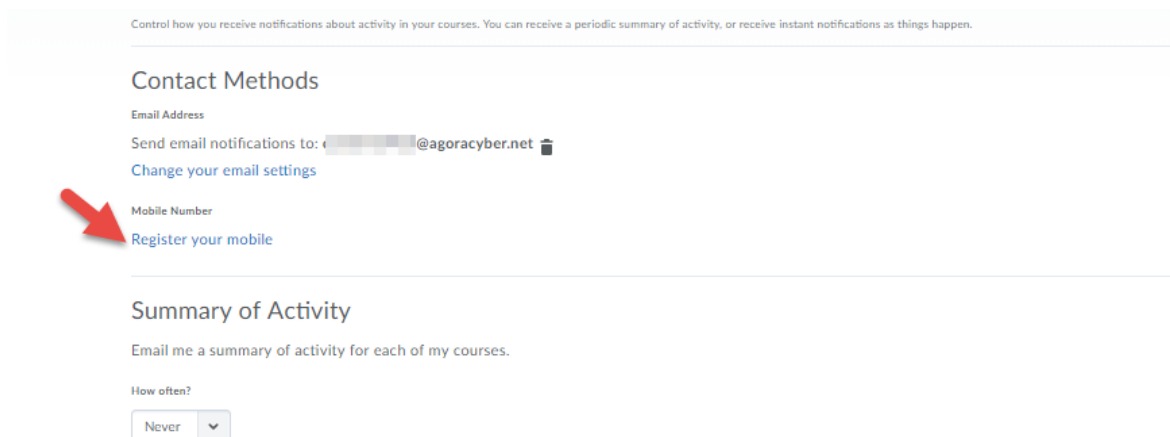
Control how you receive notifications about activity in your courses. You can receive a periodic summary of activity, or receive instant notifications as things happen.

Contact Methods

Email Address

Send email notifications to: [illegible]@agoracyber.net

Change your email settings

Mobile Number

Register your mobile

Summary of Activity

Email me a summary of activity for each of my courses.

How often?

Never